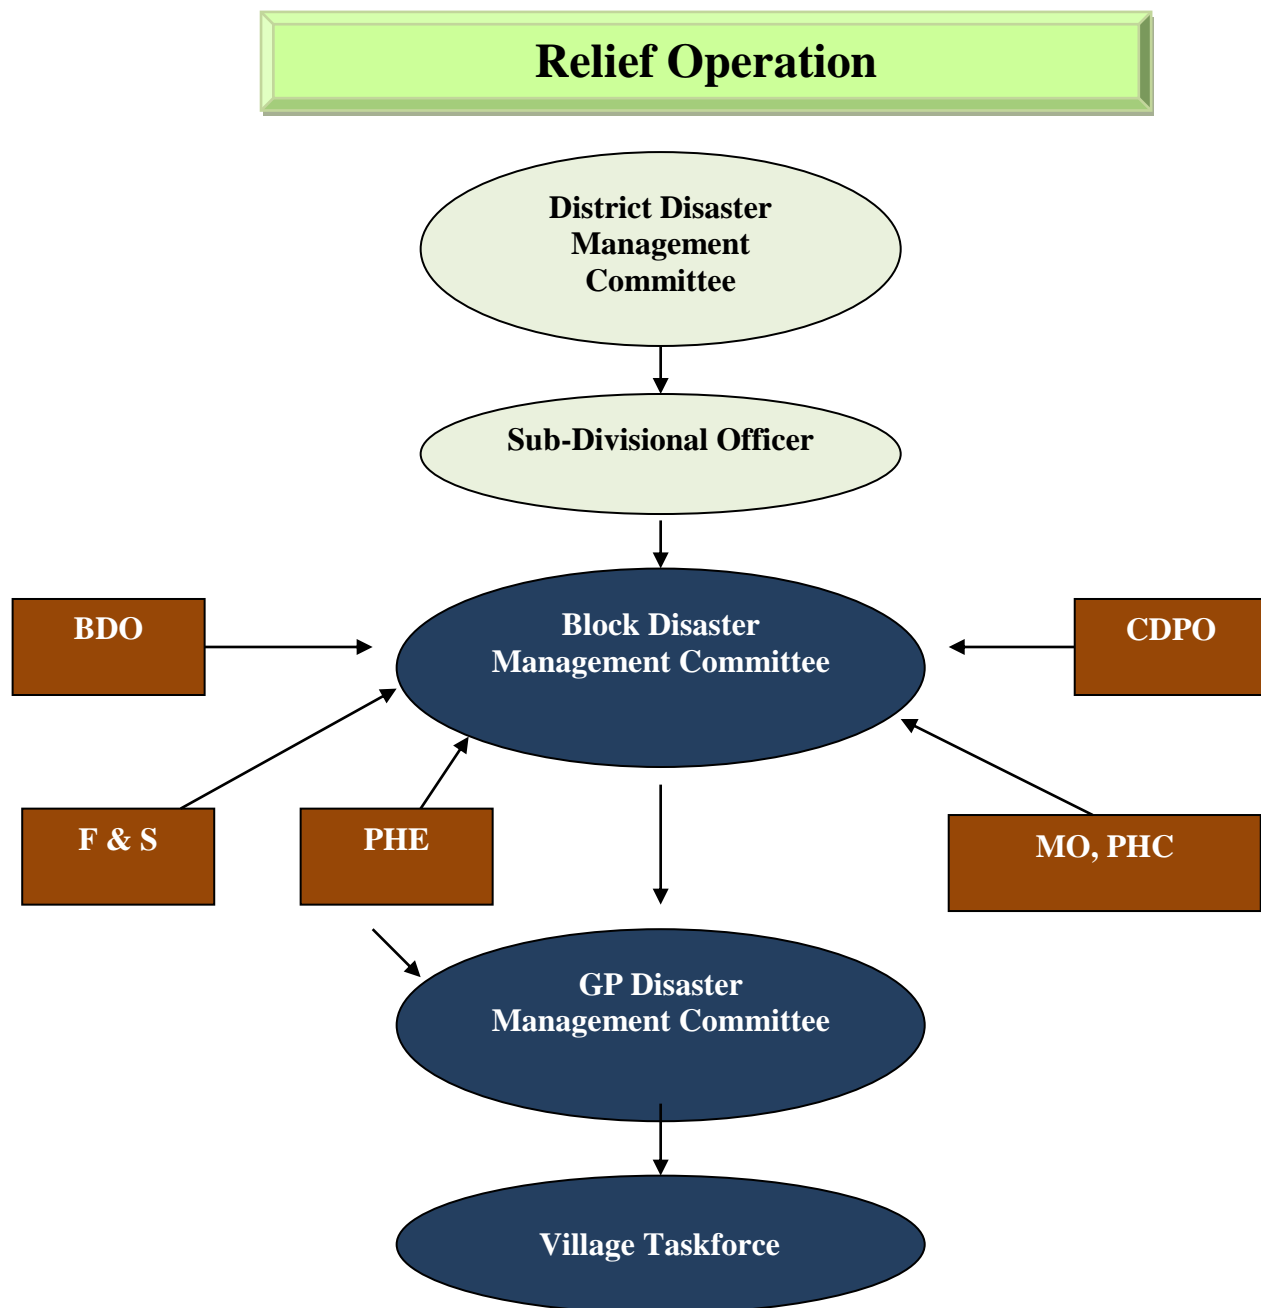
Relief Operation

District Disaster Management Committee

Sub-Divisional Officer

BDO

Block Disaster Management Committee

CDPO

F & S

PHE

MO, PHC

GP Disaster Management Committee

Village Taskforce